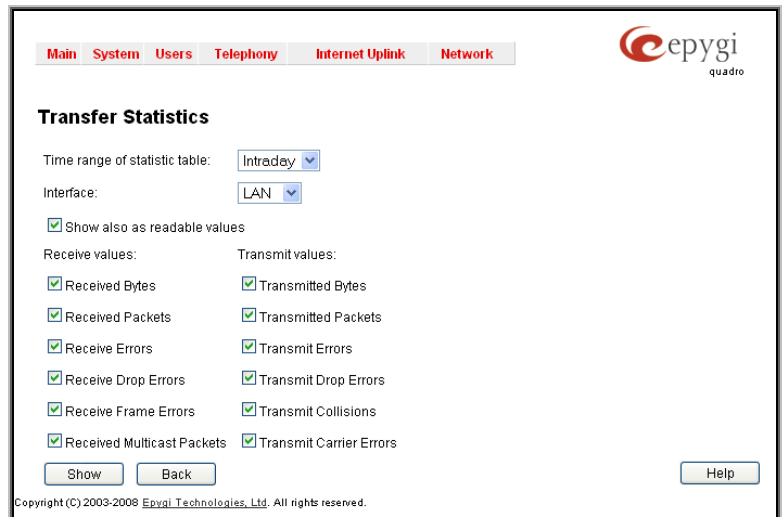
Main System Users Telephony Internet Uplink Network

epygi
quadro

Transfer Statistics

Time range of statistic table: Intraday

Interface: LAN

Show also as readable values

Receive values:

Received Bytes
Received Packets
Receive Errors
Receive Drop Errors
Receive Frame Errors
Received Multicast Packets

Transmit values:

Transmitted Bytes
Transmitted Packets
Transmit Errors
Transmit Drop Errors
Transmit Collisions
Transmit Carrier Errors

Show Back Help

Copyright (C) 2003-2008 Epygi Technologies, Ltd. All rights reserved.